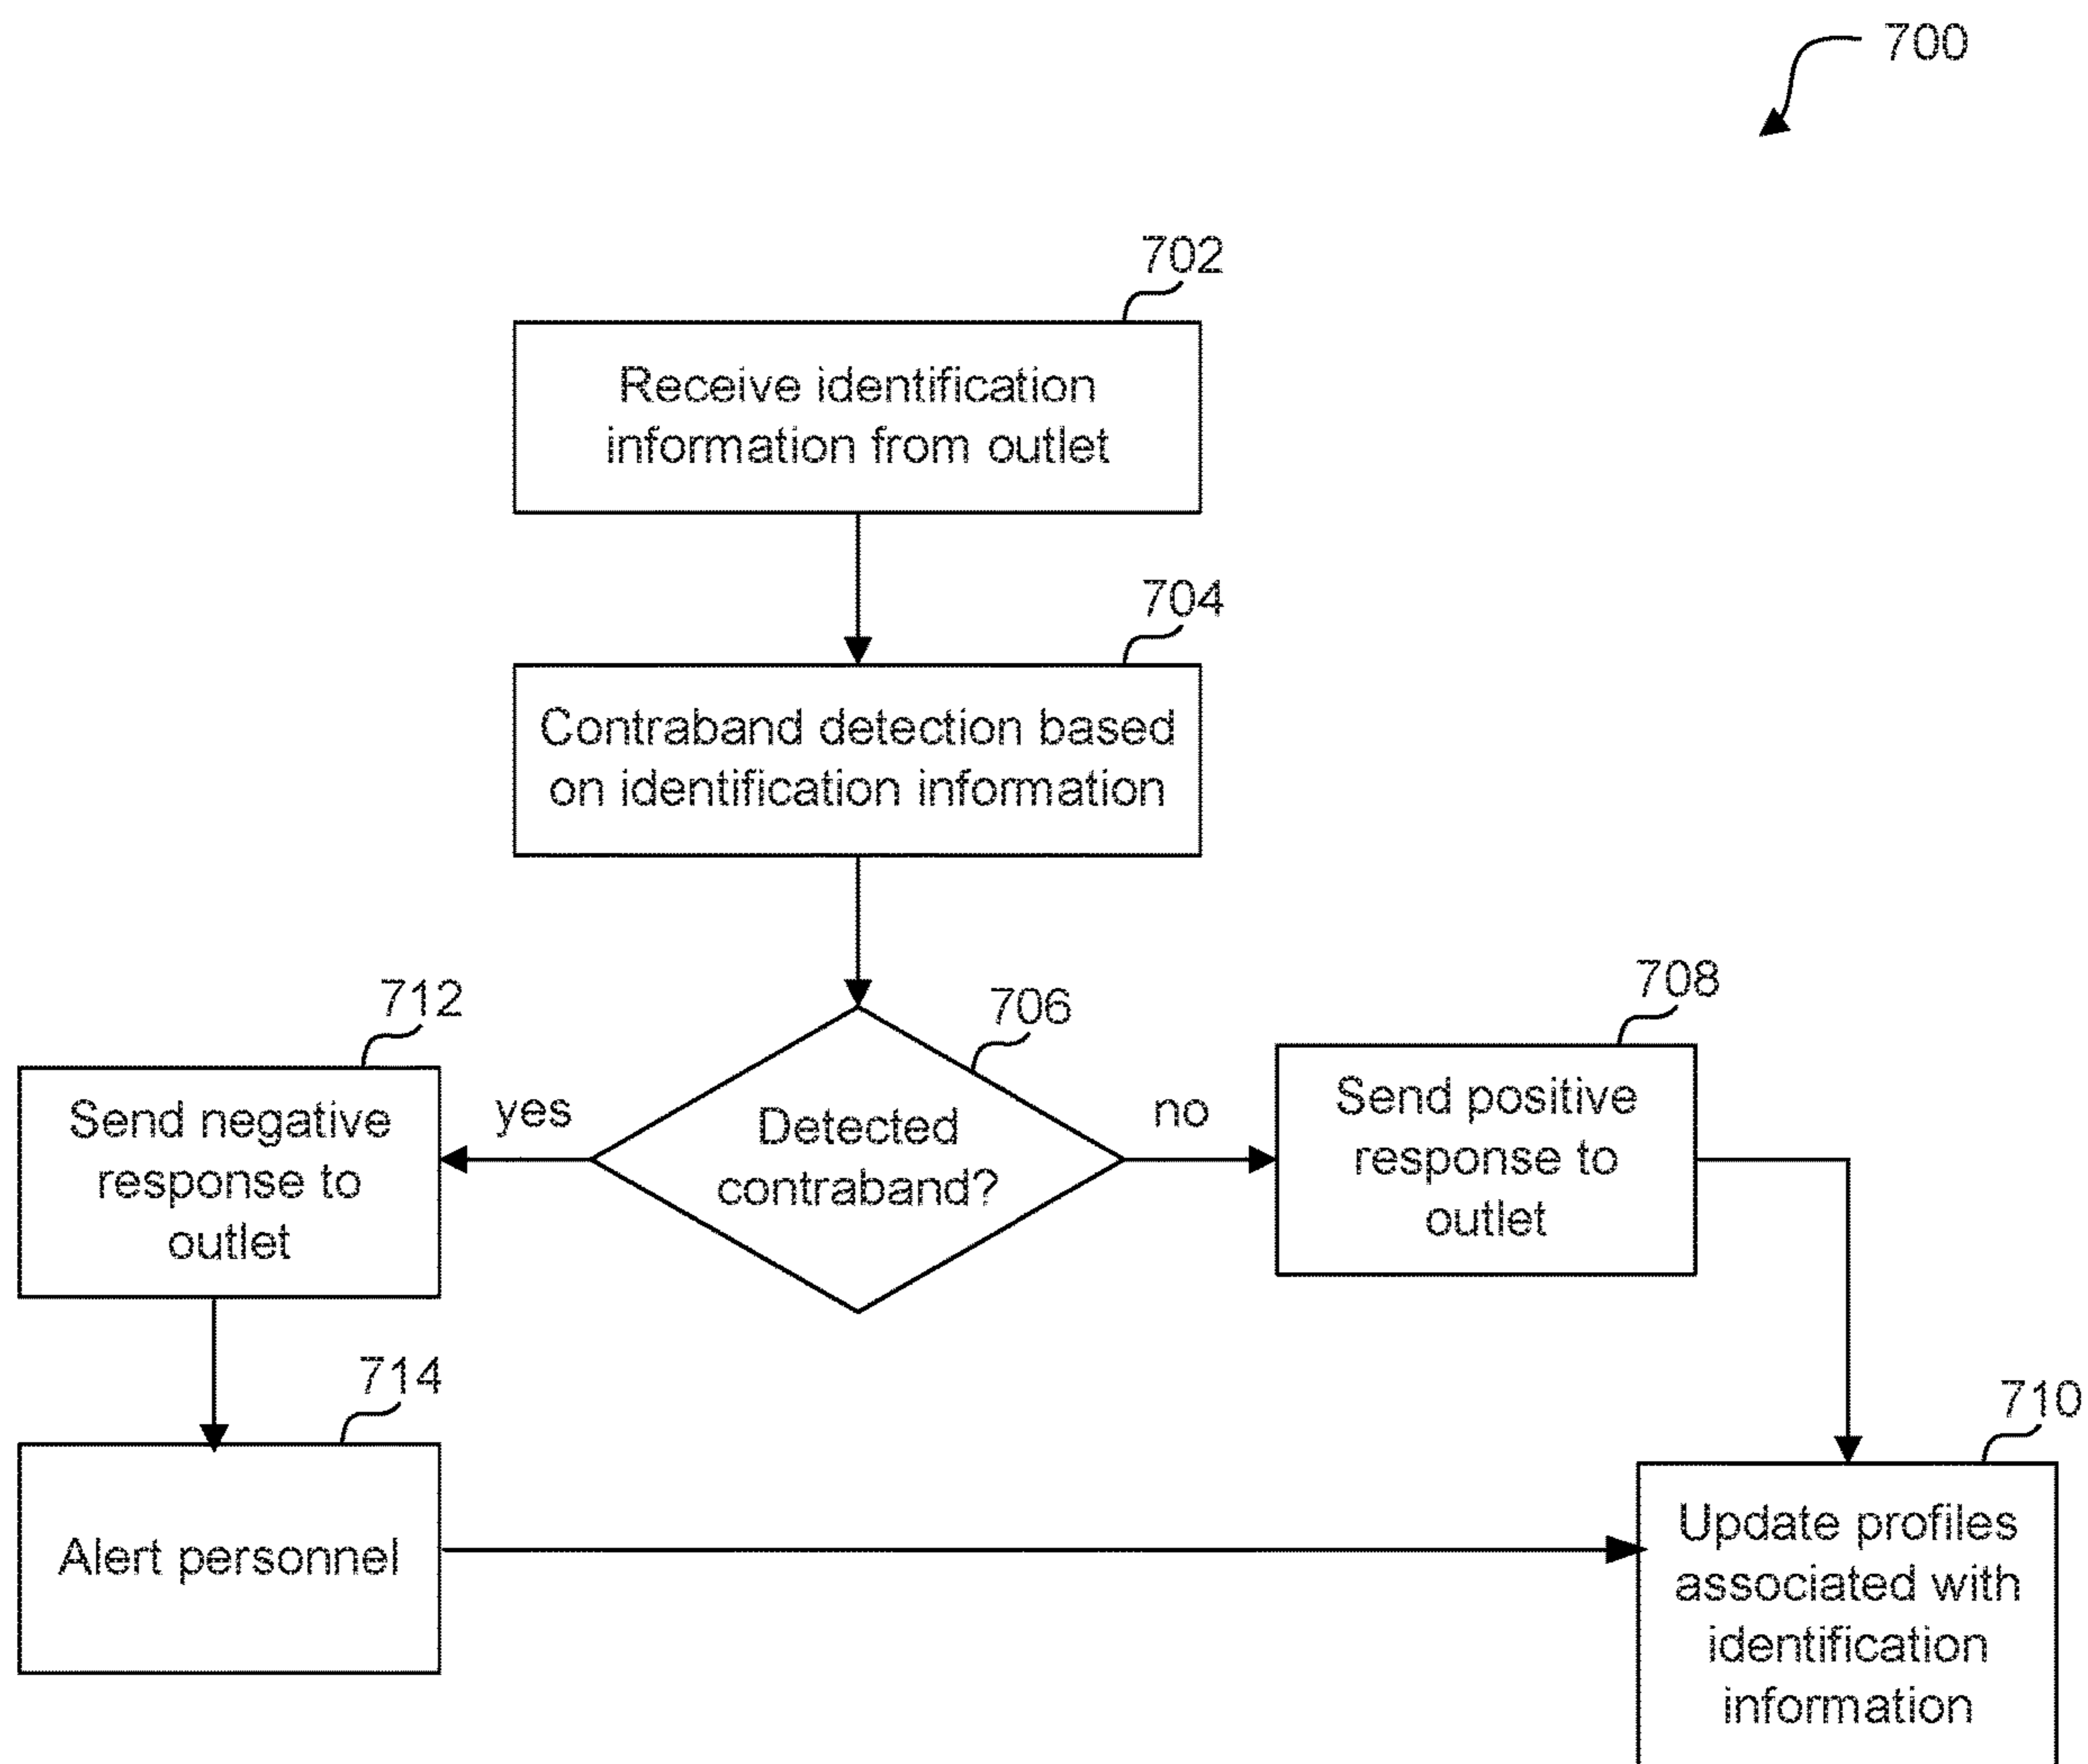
700

702

Receive identification information from outlet

704

Contraband detection based on identification information

712

706

708

Send negative response to outlet

yes

Detected contraband?

no

Send positive response to outlet

714

710

Alert personnel

Update profiles associated with identification information